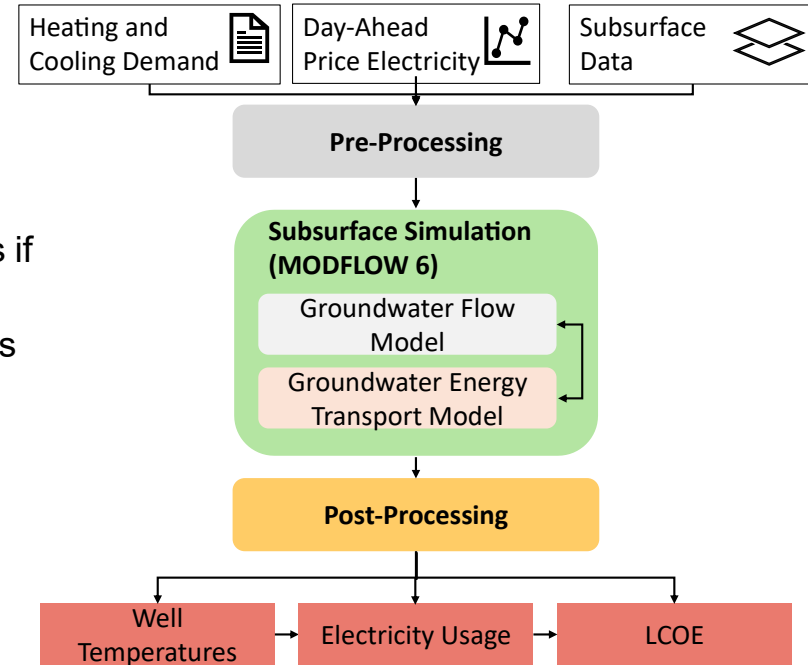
Heating and Cooling Demand

Day-Ahead Price Electricity

Subsurface Data

Pre-Processing

s if

s

Subsurface Simulation (MODFLOW 6)

Groundwater Flow Model

Groundwater Energy Transport Model

Post-Processing

Well Temperatures

Electricity Usage

LCOE